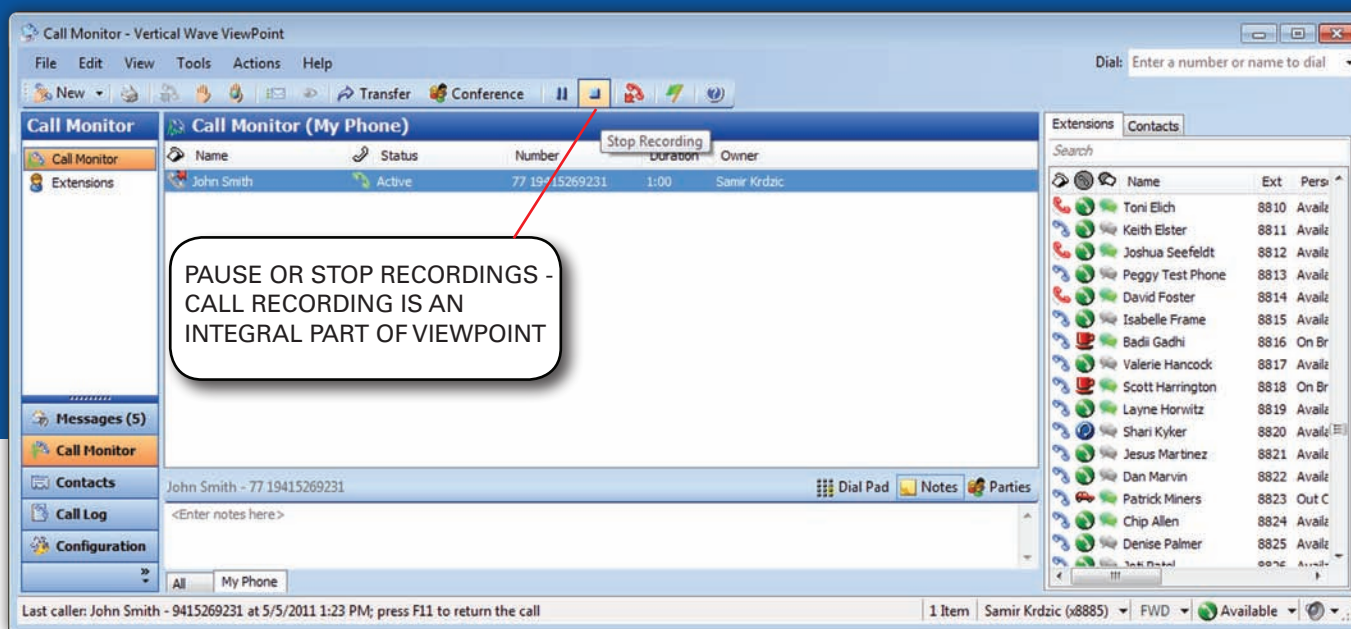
Call Monitor - Vertical Wave ViewPoint

File Edit View Tools Actions Help

Dial: Enter a number or name to dial

New Transfer Conference

Call Monitor

Call Monitor

Extensions

Call Monitor (My Phone)

Stop Recording

| Name | Status | Number | Duration | Owner |
|---|---|---|---|---|
| John Smith | Active | 77 19415269231 | 1:00 | Samir Krdzic |

PAUSE OR STOP RECORDINGS - CALL RECORDING IS AN INTEGRAL PART OF VIEWPOINT

Extensions Contacts

Search

| Name | Ext | Pers |
|---|---|---|
| Toni Elich | 8810 | Availa |
| Keith Elster | 8811 | Availa |
| Joshua Seefeldt | 8812 | Availa |
| Peggy Test Phone | 8813 | Availa |
| David Foster | 8814 | Availa |
| Isabelle Frame | 8815 | Availa |
| Badii Gadhi | 8816 | On Br |
| Valerie Hancock | 8817 | Availa |
| Scott Harrington | 8818 | On Br |
| Layne Horwitz | 8819 | Availa |
| Shari Kyker | 8820 | Availa |
| Jesus Martinez | 8821 | Availa |
| Dan Marvin | 8822 | Availa |
| Patrick Miners | 8823 | Out C |
| Chip Allen | 8824 | Availa |
| Denise Palmer | 8825 | Availa |
| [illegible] | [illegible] | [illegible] |

Messages (5)

Call Monitor

Contacts

Call Log

Configuration

John Smith - 77 19415269231

Dial Pad Notes Parties

<Enter notes here>

All My Phone

Last caller: John Smith - 9415269231 at 5/5/2011 1:23 PM; press F11 to return the call

1 Item Samir Krdzic (x8885) FWD Available